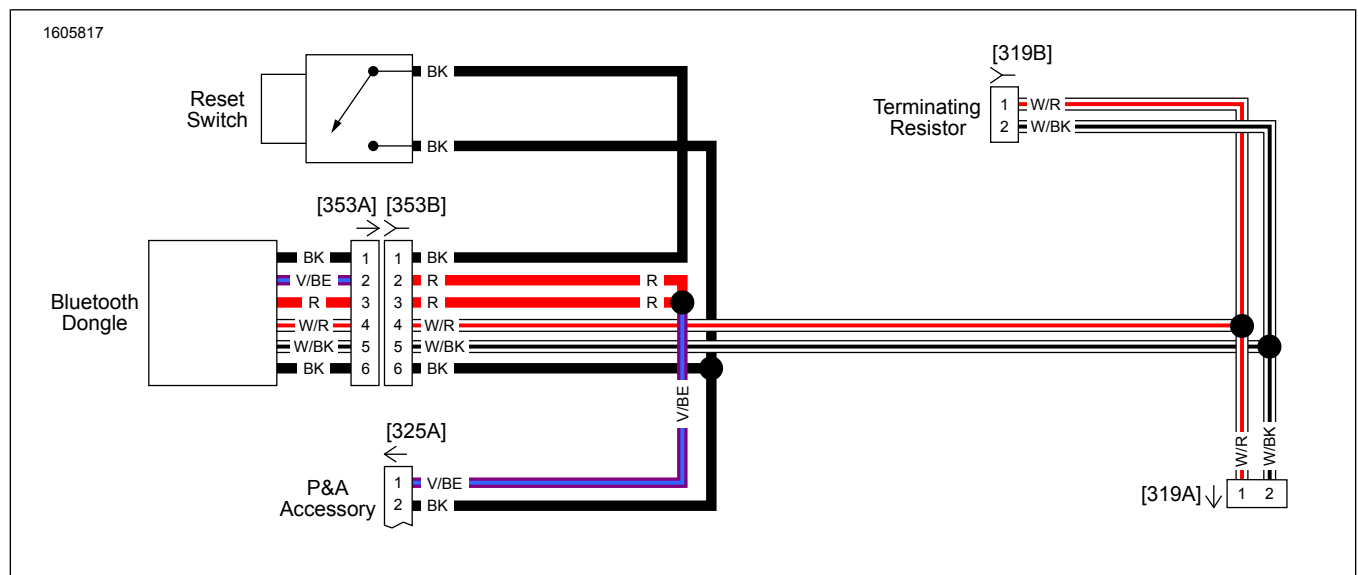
1605817

Reset Switch

BK

BK

[319B]

Terminating Resistor

1 W/R
2 W/BK

[353A] [353B]

Bluetooth Dongle

| BK | 1 | 1 | BK |
|---|---|---|---|
| V/BE | 2 | 2 | R |
| R | 3 | 3 | R |
| W/R | 4 | 4 | W/R |
| W/BK | 5 | 5 | W/BK |
| BK | 6 | 6 | BK |

R
R

V/BE

[325A]

P&A Accessory

1 V/BE
2 BK

W/R
W/BK

[319A] 1 2